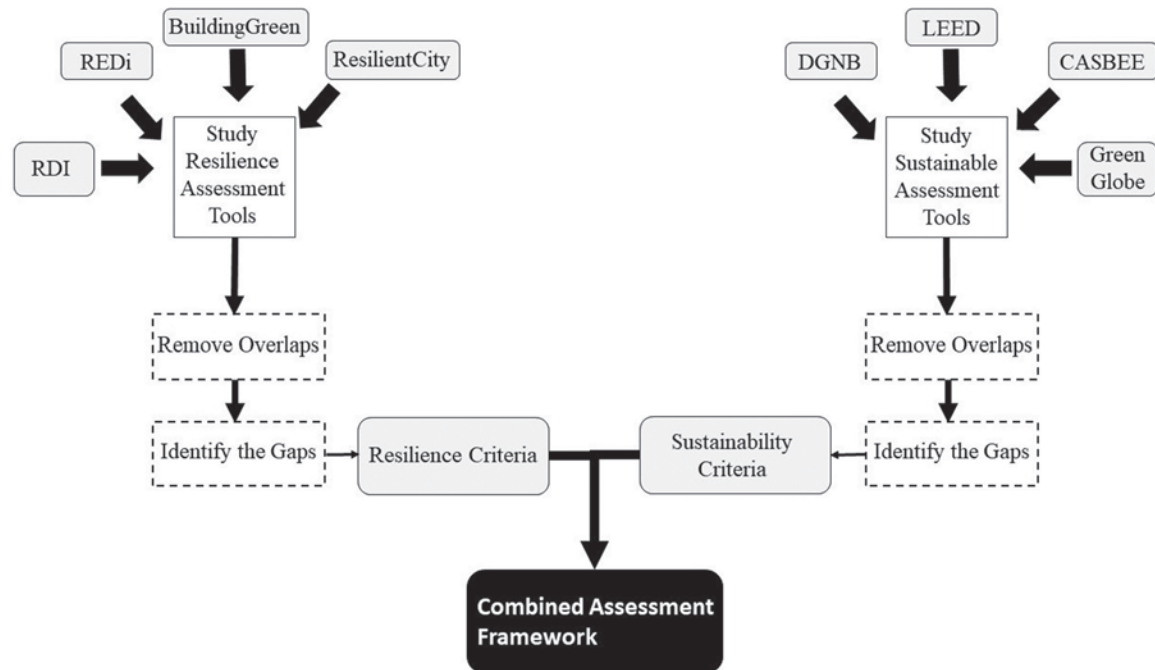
BuildingGreen

REDi

ResilientCity

RDI

Study Resilience Assessment Tools

LEED

DGNB

CASBEE

Green Globe

Study Sustainable Assessment Tools

Remove Overlaps

Remove Overlaps

Identify the Gaps

Resilience Criteria

Sustainability Criteria

Identify the Gaps

Combined Assessment Framework